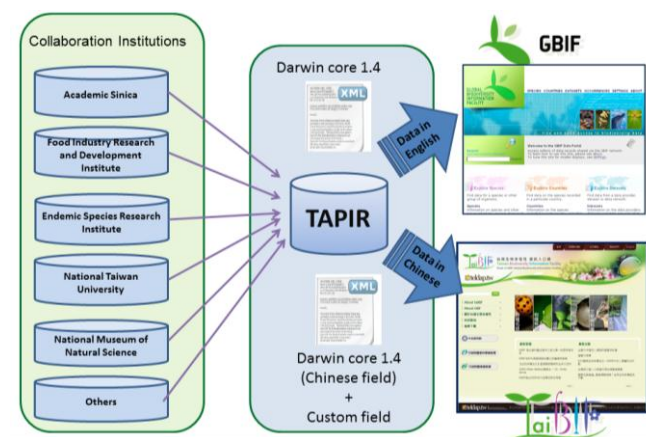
Collaboration Institutions

Academic Sinica

Food Industry Research and Development Institute

Endemic Species Research Institute

National Taiwan University

National Museum of Natural Science

Others

Darwin core 1.4

XML

TAPIR

XML

Darwin core 1.4
(Chinese field)
+
Custom field

Data in English

Data in Chinese

GBIF

TaiBIF